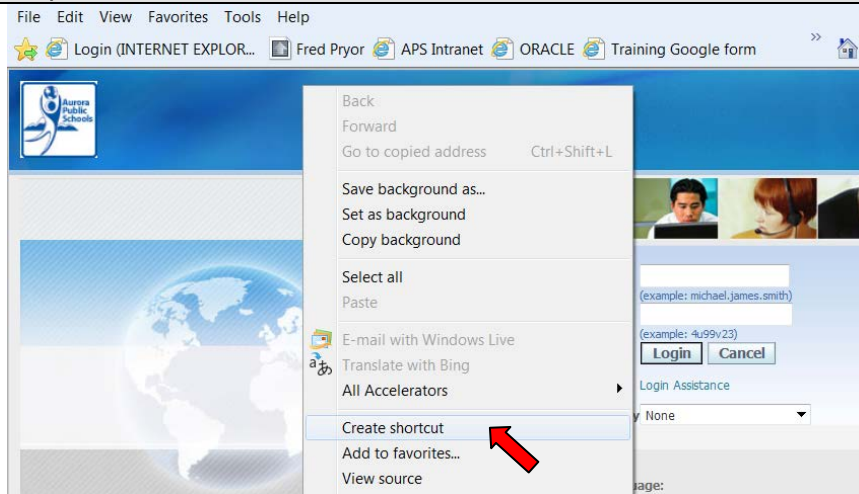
File Edit View Favorites Tools Help

Login (INTERNET EXPLOR... Fred Pryor APS Intranet ORACLE Training Google form »

Aurora Public Schools

Back
Forward
Go to copied address Ctrl+Shift+L

Save background as...
Set as background
Copy background

Select all
Paste

E-mail with Windows Live
Translate with Bing
All Accelerators

Create shortcut
Add to favorites...
View source

(example: michael.james.smith)

(example: 4u99v23)

Login Cancel

Login Assistance

y None

age: